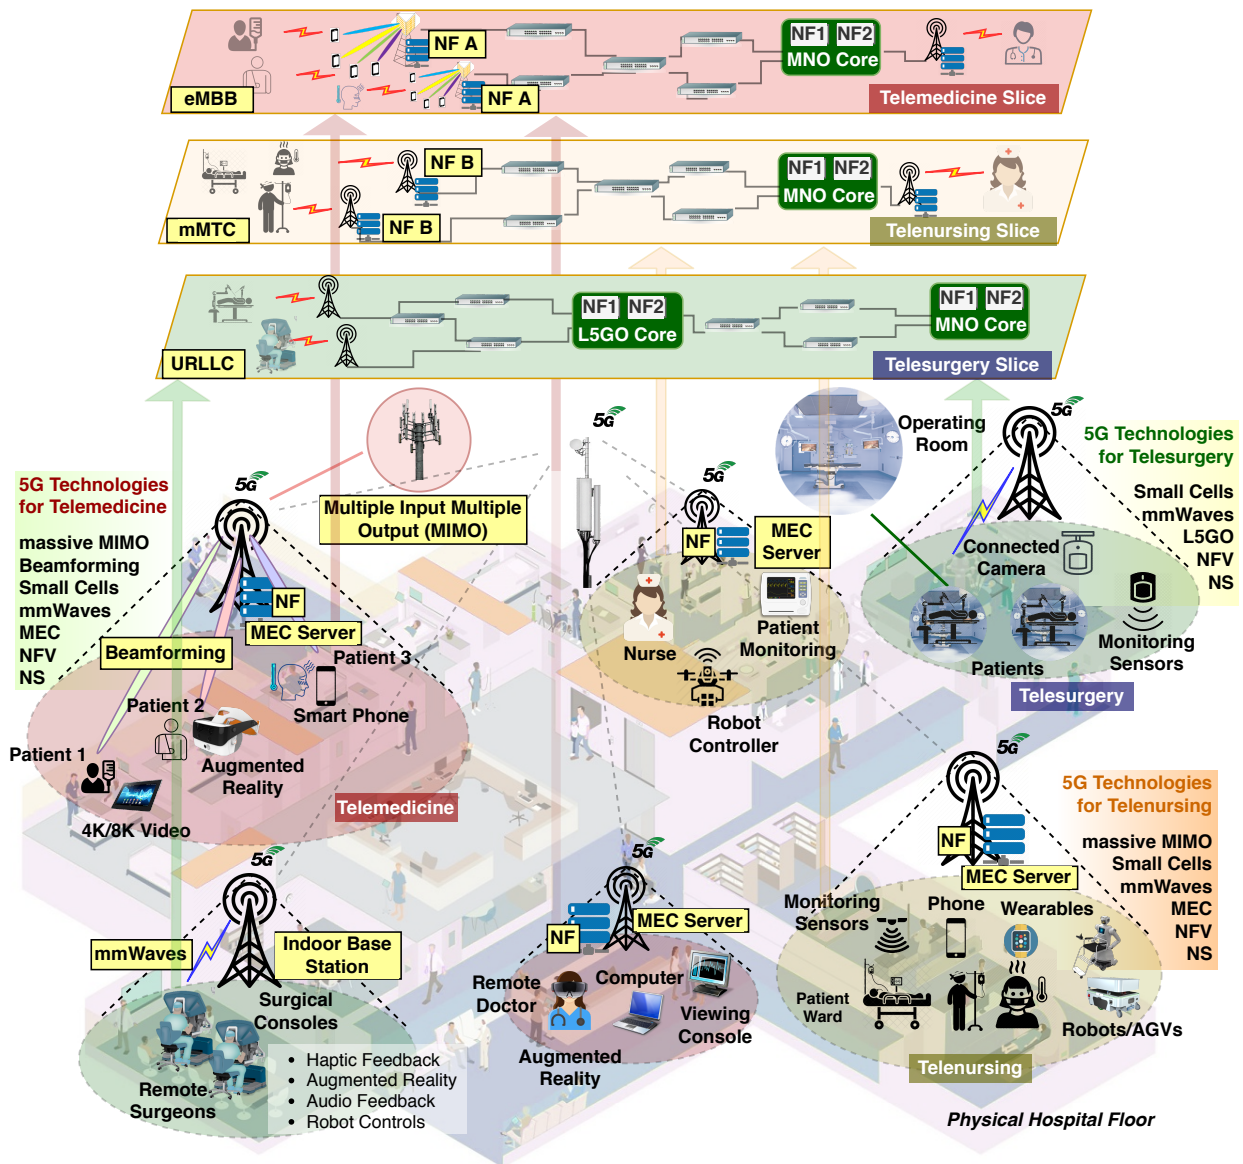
NF A

NF A

NF1 NF2
MNO Core

eMBB

Telemedicine Slice

NF B

NF B

NF1 NF2
MNO Core

mMTC

Telenursing Slice

NF1 NF2
L5GO Core

NF1 NF2
MNO Core

URLLC

Telesurgery Slice

5G Technologies for Telemedicine

massive MIMO
Beamforming
Small Cells
mmWaves
MEC
NFV
NS

5G

NF

MEC Server

Beamforming

Multiple Input Multiple Output (MIMO)

5G

5G

NF

MEC Server

Operating Room

5G

5G Technologies for Telesurgery

Small Cells
mmWaves
L5GO
NFV
NS

Connected Camera

Patients

Monitoring Sensors

Telesurgery

Nurse

Patient Monitoring

Robot Controller

Patient 3

Smart Phone

Patient 2

Augmented Reality

Patient 1

4K/8K Video

Telemedicine

5G

mmWaves

Indoor Base Station

Surgical Consoles

Remote Surgeons

• Haptic Feedback
• Augmented Reality
• Audio Feedback
• Robot Controls

5G

NF

MEC Server

Remote Doctor

Computer

Viewing Console

Augmented Reality

5G

5G Technologies for Telenursing

massive MIMO
Small Cells
mmWaves
MEC
NFV
NS

NF

MEC Server

Monitoring Sensors

Phone

Wearables

Patient Ward

Robots/AGVs

Telenursing

Physical Hospital Floor